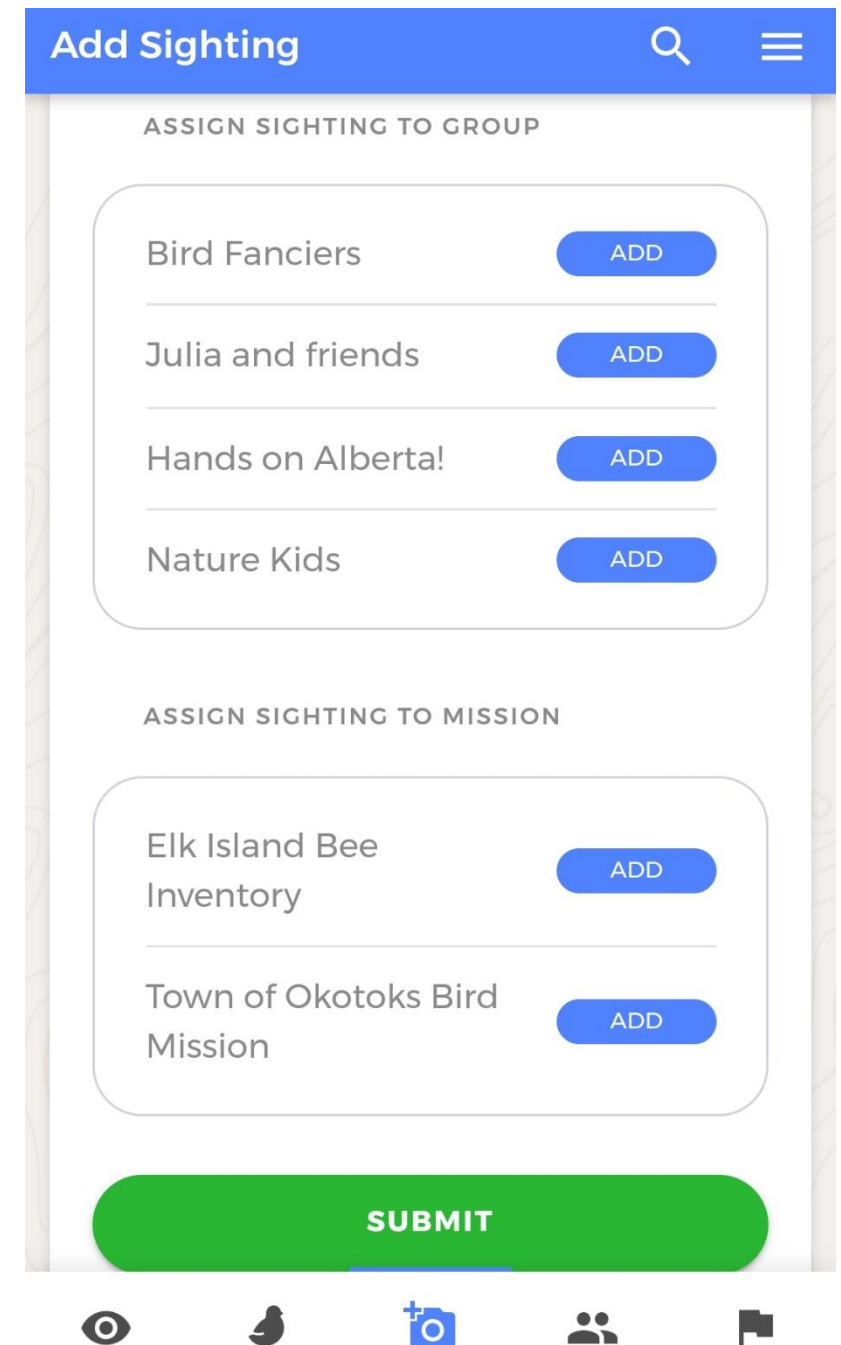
Add Sighting

ASSIGN SIGHTING TO GROUP

Bird Fanciers ADD

Julia and friends ADD

Hands on Alberta! ADD

Nature Kids ADD

ASSIGN SIGHTING TO MISSION

Elk Island Bee Inventory ADD

Town of Okotoks Bird Mission ADD

SUBMIT